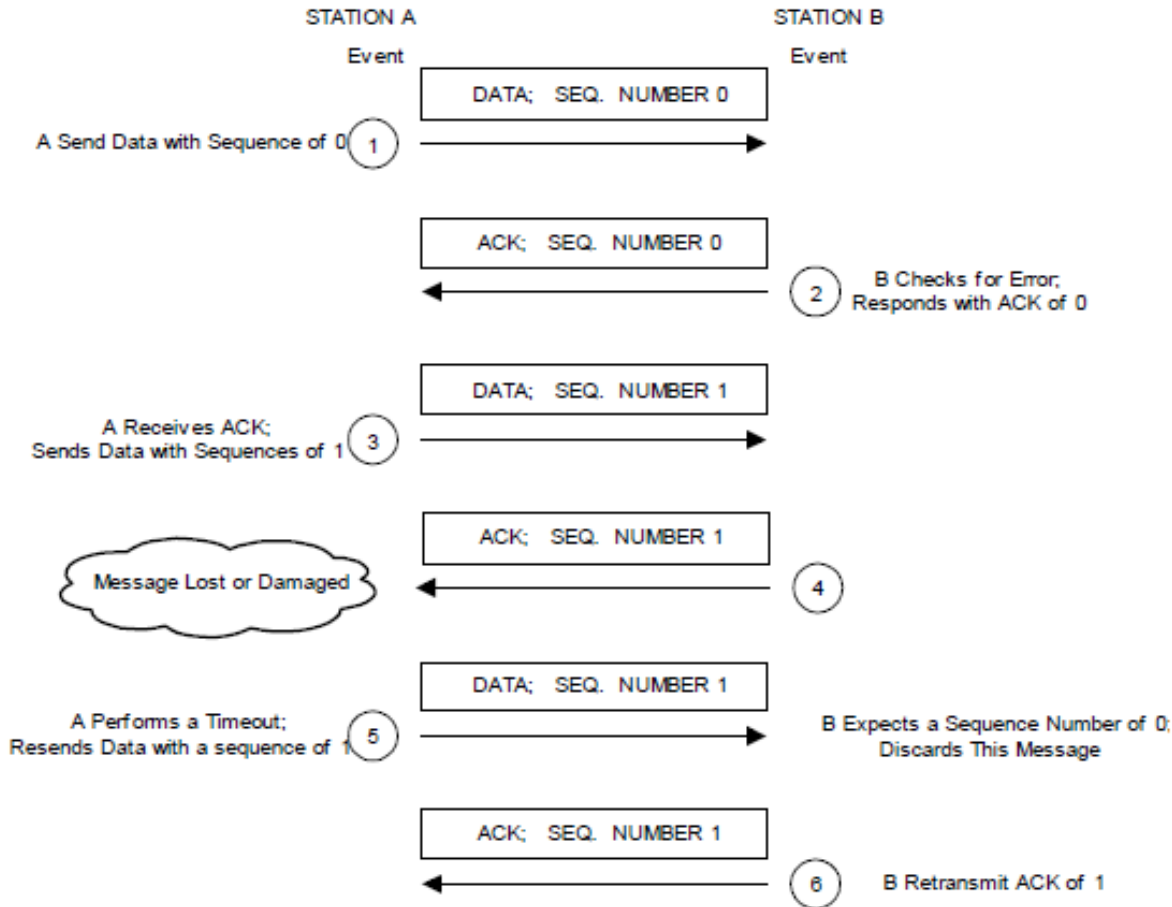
STATION A

STATION B

Event

Event

DATA; SEQ. NUMBER 0

A Send Data with Sequence of 0

1

ACK; SEQ. NUMBER 0

2

B Checks for Error; Responds with ACK of 0

DATA; SEQ. NUMBER 1

A Receives ACK; Sends Data with Sequences of 1

3

ACK; SEQ. NUMBER 1

Message Lost or Damaged

4

DATA; SEQ. NUMBER 1

A Performs a Timeout; Resends Data with a sequence of 1

5

B Expects a Sequence Number of 0; Discards This Message

ACK; SEQ. NUMBER 1

6

B Retransmit ACK of 1